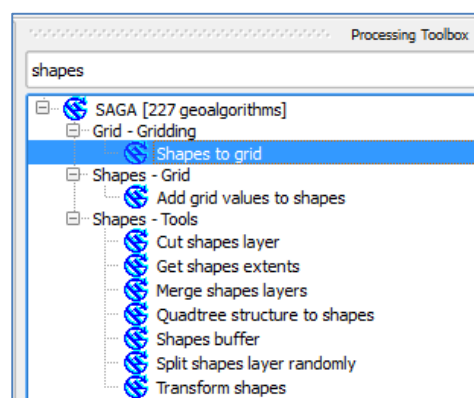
Processing Toolbox

shapes

SAGA [227 geoalgorithms]
Grid - Gridding
Shapes to grid
Shapes - Grid
Add grid values to shapes
Shapes - Tools
Cut shapes layer
Get shapes extents
Merge shapes layers
Quadtree structure to shapes
Shapes buffer
Split shapes layer randomly
Transform shapes